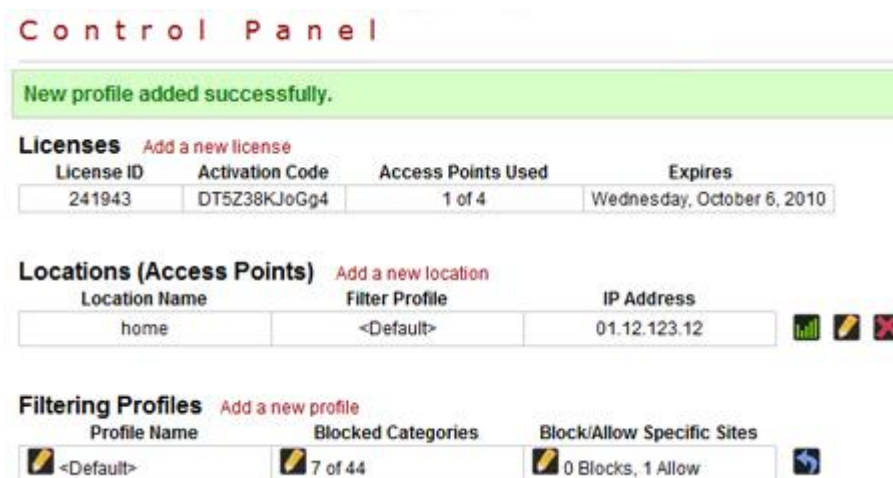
Control Panel

New profile added successfully.

Licenses Add a new license

| License ID | Activation Code | Access Points Used | Expires |
|---|---|---|---|
| 241943 | DT5Z38KJoGg4 | 1 of 4 | Wednesday, October 6, 2010 |

Locations (Access Points) Add a new location

| Location Name | Filter Profile | IP Address |
|---|---|---|
| home | <Default> | 01.12.123.12 |

Filtering Profiles Add a new profile

| Profile Name | Blocked Categories | Block/Allow Specific Sites |
|---|---|---|
| <Default> | 7 of 44 | 0 Blocks, 1 Allow |